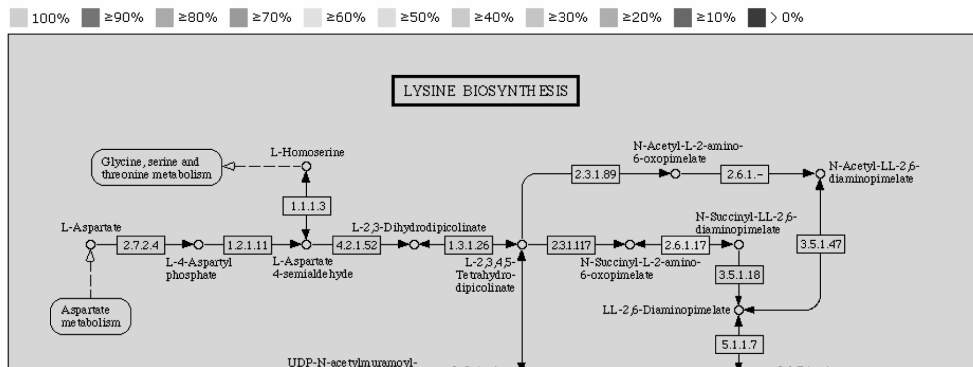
100% ≥90% ≥80% ≥70% ≥60% ≥50% ≥40% ≥30% ≥20% ≥10% > 0%

LYSINE BIOSYNTHESIS

Glycine, serine and threonine metabolism

L-Homoserine

1.1.1.3

L-Aspartate

2.7.2.4

1.2.1.11

L-4-Aspartyl phosphate

L-Aspartate 4-semialdehyde

4.2.1.52

L-2,3-Dihydrodipicolinate

1.3.1.26

L-2,3,4,5-Tetrahydrodipicolinate

Aspartate metabolism

2.3.1.89

N-Acetyl-L-2-amino-6-oxopimelate

2.6.1.-

N-Acetyl-LL-2,6-diaminopimelate

2.3.1.117

N-Succinyl-L-2-amino-6-oxopimelate

2.6.1.17

N-Succinyl-LL-2,6-diaminopimelate

3.5.1.18

3.5.1.47

LL-2,6-Diaminopimelate

5.1.1.7

UDP-N-acetylmuramoyl-